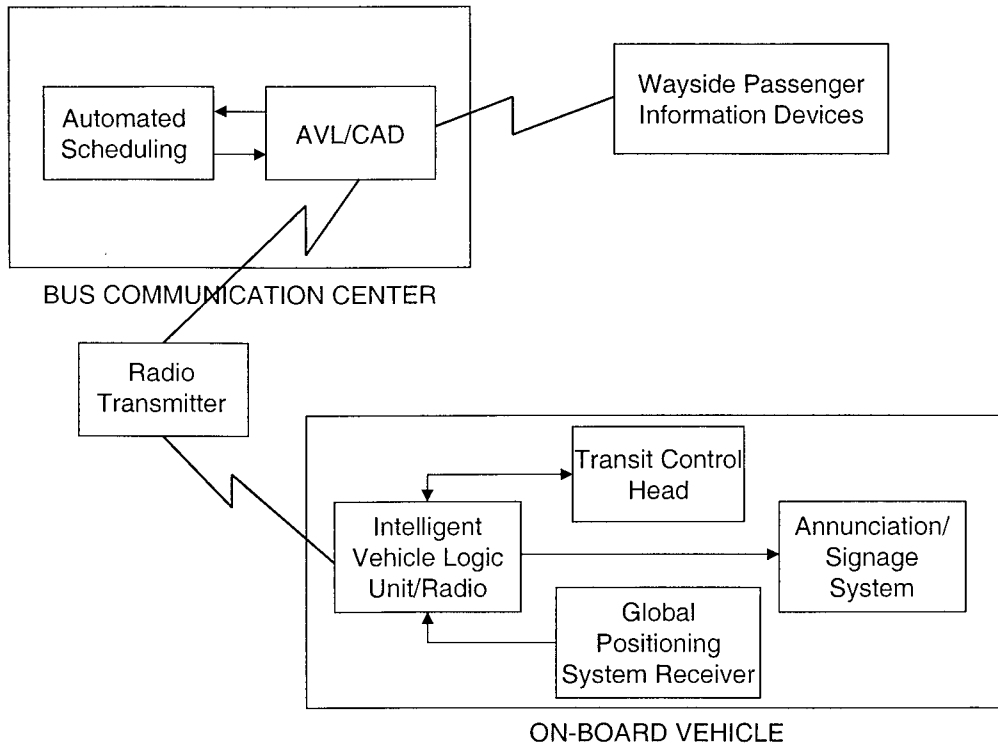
Automated Scheduling

AVL/CAD

Wayside Passenger Information Devices

BUS COMMUNICATION CENTER

Radio Transmitter

Transit Control Head

Intelligent Vehicle Logic Unit/Radio

Annunciation/ Signage System

Global Positioning System Receiver

ON-BOARD VEHICLE